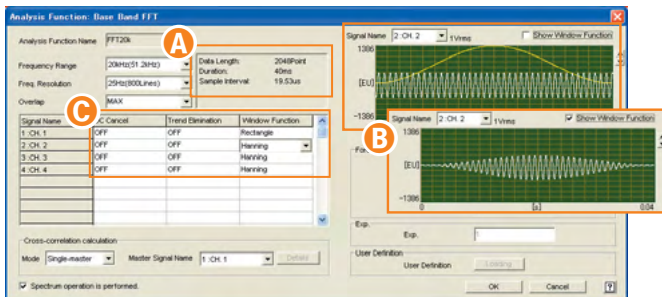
Analysis Function: Base Band FFT

Analysis Function Name FFT20k

Frequency Range 20kHz(51.2kHz)

Freq. Resolution 25Hz(800Lines)

Overlap MAX

A

Data Length: 2048Point
Duration: 40ms
Sample Interval: 19.53us

C

| Signal Name | DC Cancel | Trend Elimination | Window Function |
|---|---|---|---|
| 1:CH. 1 | OFF | OFF | Rectangle |
| 2:CH. 2 | OFF | OFF | Hanning |
| 3:CH. 3 | OFF | OFF | Hanning |
| 4:CH. 4 | OFF | OFF | Hanning |

Signal Name 2:CH. 2 1Vrms Show Window Function

1386

[EU]

-1386

B

Signal Name 2:CH. 2 1Vrms Show Window Function

1386

[EU]

-1386

0 [s] 0.04

For

Exp.

Exp. 1

User Definition

User Definition Linking

Cross-correlation calculation

Mode Single-master Master Signal Name 1:CH. 1 Details

Spectrum operation is performed.

OK Cancel ?